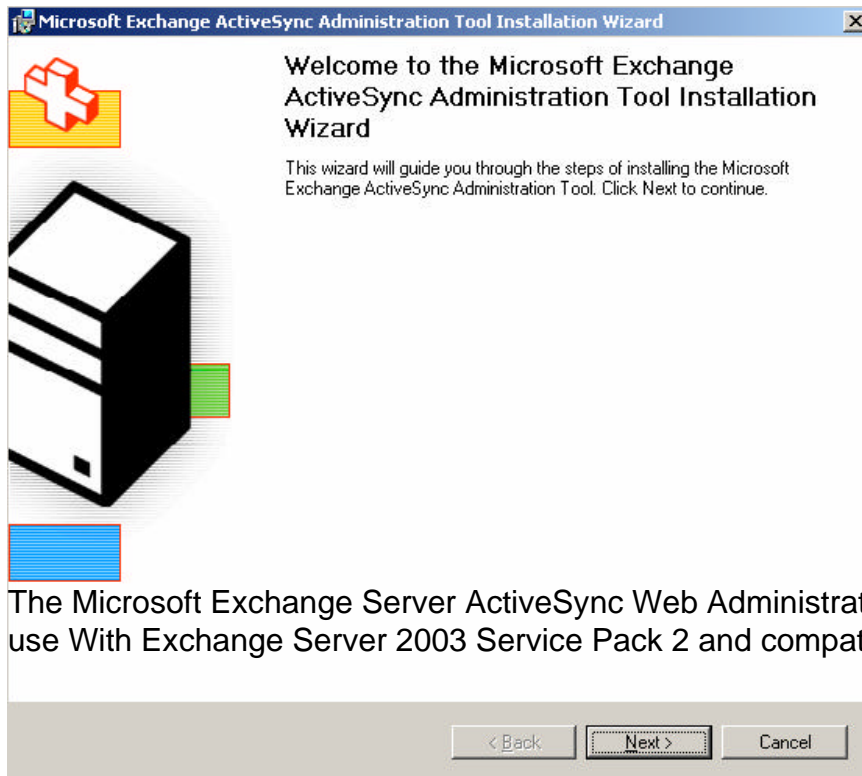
Microsoft Exchange ActiveSync Administration Tool Installation Wizard

Welcome to the Microsoft Exchange ActiveSync Administration Tool Installation Wizard

This wizard will guide you through the steps of installing the Microsoft Exchange ActiveSync Administration Tool. Click Next to continue.

The Microsoft Exchange Server ActiveSync Web Administrat use With Exchange Server 2003 Service Pack 2 and compat

< Back

Next >

Cancel